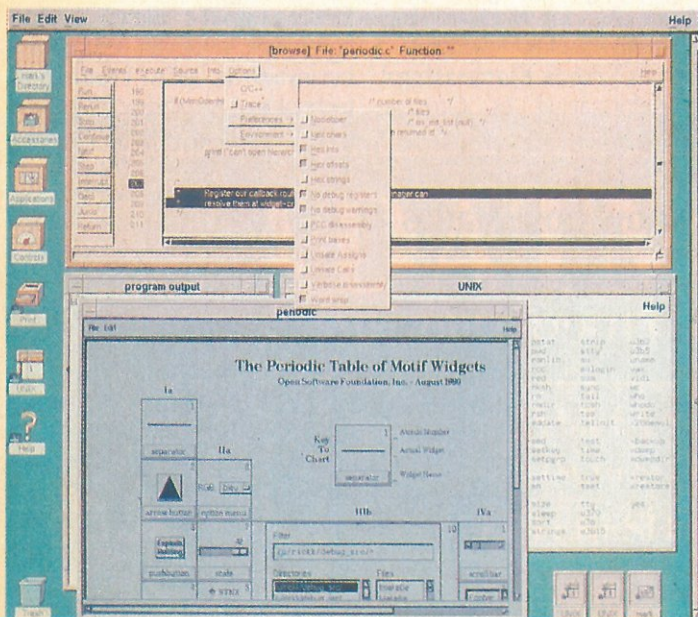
File Edit View

Help

Hal's Directory

Accessories

Applications

Controls

Print

UNIX

Help

Trash

[browse] File: "periodic.c" Function: ""

File Events Execute Source Help Options

Help

C/C++

Trace

Preferences

Environment

Number lines

Hex chars

Hex ints

Hex offsets

Hex strings

No debug registers

No debug warnings

FCC disassembly

Print bases

Unsafe Assigns

Unsafe Calls

Verbose disassembly

Word wrap

Run

Rerun

Stop

Continue

Next

Step

Interrupt

Goto

Jump

Return

Register our callback rou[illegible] manager can

resolve them at widget-cr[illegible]

printf ("can't open file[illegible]

program output

UNIX

Help

periodic

File Edit

Help

The Periodic Table of Motif Widgets

Open Software Foundation, Inc. - August 1990

Ia

IIa

separator

arrow button

option menu

pushbutton

scale

Key To Chart

Atomic Number

Actual Widget

Widget Name

separator

IIIb

IVa

Filter

Directories

Files

scrollbar

Unix

Unix

mail